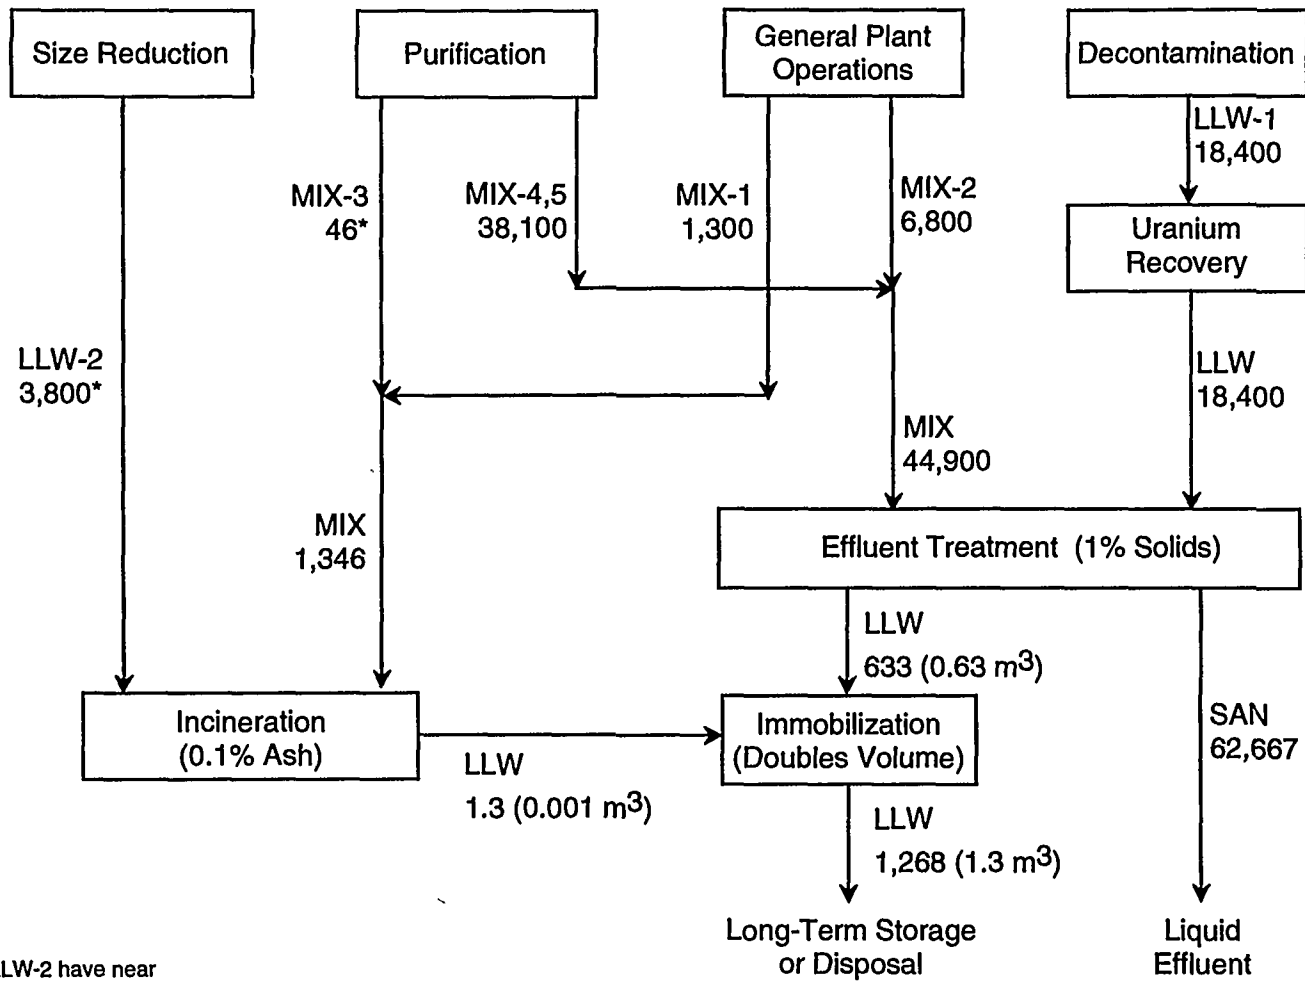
Size Reduction

Purification

General Plant Operations

Decontamination

LLW-1 18,400

MIX-3 46*

MIX-4,5 38,100

MIX-1 1,300

MIX-2 6,800

Uranium Recovery

LLW-2 3,800*

LLW 18,400

MIX 44,900

MIX 1,346

Effluent Treatment (1% Solids)

LLW 633 (0.63 m$^3$)

Incineration (0.1% Ash)

Immobilization (Doubles Volume)

SAN 62,667

LLW 1.3 (0.001 m$^3$)

LLW 1,268 (1.3 m$^3$)

Long-Term Storage or Disposal

Liquid Effluent

LW-2 have near